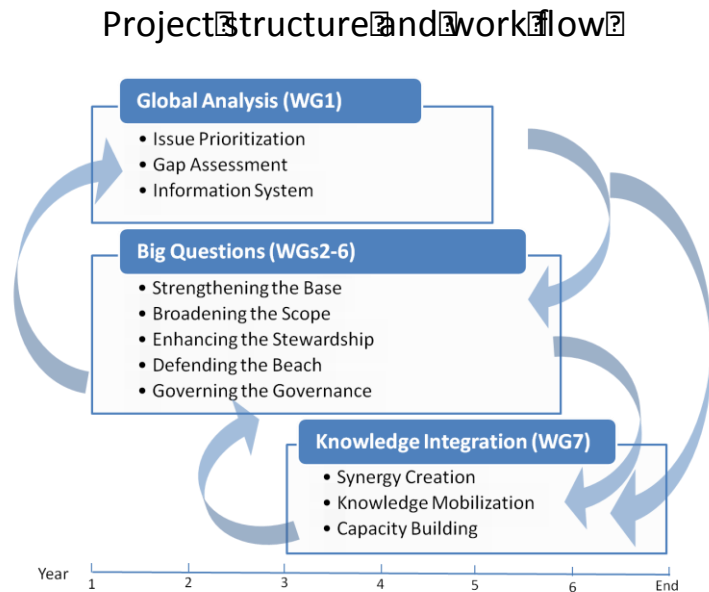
Project structure and work flow

Global Analysis (WG1)
• Issue Prioritization
• Gap Assessment
• Information System

Big Questions (WGs2-6)
• Strengthening the Base
• Broadening the Scope
• Enhancing the Stewardship
• Defending the Beach
• Governing the Governance

Knowledge Integration (WG7)
• Synergy Creation
• Knowledge Mobilization
• Capacity Building

Year 1 2 3 4 5 6 End